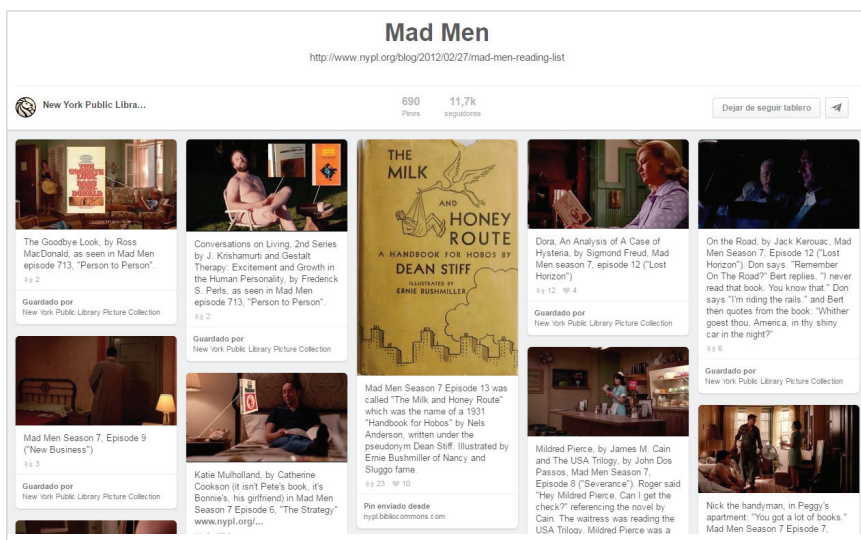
Mad Men

http://www.nypl.org/blog/2012/02/27/mad-men-reading-list

New York Public Libra...

690 Pines

11,7k seguidores

Dejar de seguir tablero

THE GOODBYE LOOK ROSS MACDONALD

The Goodbye Look, by Ross MacDonald, as seen in Mad Men episode 713, "Person to Person".

2

Guardado por
New York Public Library Picture Collection

Mad Men Season 7, Episode 9 ("New Business")

3

Guardado por
New York Public Library Picture Collection

Conversations on Living, 2nd Series by J. Krishamurti and Gestalt Therapy: Excitement and Growth in the Human Personality, by Frederick S. Perls, as seen in Mad Men episode 713, "Person to Person".

2

Guardado por
New York Public Library Picture Collection

Katie Mulholland, by Catherine Cookson (it isn't Pete's book, it's Bonnie's, his girlfriend) in Mad Men Season 7 Episode 6, "The Strategy" www.nypl.org/...

THE MILK AND HONEY ROUTE A HANDBOOK FOR HOBOS BY DEAN STIFF ILLUSTRATED BY ERNIE BUSHMILLER

Mad Men Season 7 Episode 13 was called "The Milk and Honey Route" which was the name of a 1931 "Handbook for Hobos" by Nels Anderson, written under the pseudonym Dean Stiff. Illustrated by Ernie Bushmiller of Nancy and Sluggo fame.

23 10

Pin enviado desde
nypl.bibliocommons.com

Dora, An Analysis of A Case of Hysteria, by Sigmond Freud, Mad Men season 7, episode 12 ("Lost Horizon")

12 4

Guardado por
New York Public Library Picture Collection

Mildred Pierce, by James M. Cain and The USA Trilogy, by John Dos Passos, Mad Men Season 7, Episode 8 ("Severance"). Roger said "Hey Mildred Pierce. Can I get the check?" referencing the novel by Cain. The waitress was reading the USA Trilogy. Mildred Pierce was a

On the Road, by Jack Kerouac, Mad Men Season 7, Episode 12 ("Lost Horizon"). Don says. "Remember On The Road?" Bert replies, "I never read that book. You know that." Don says "I'm riding the rails." and Bert then quotes from the book: "Whither goest thou, America, in thy shiny car in the night?"

6

Guardado por
New York Public Library Picture Collection

Nick the handyman, in Peggy's apartment: "You got a lot of books." Mad Men Season 7 Episode 7,